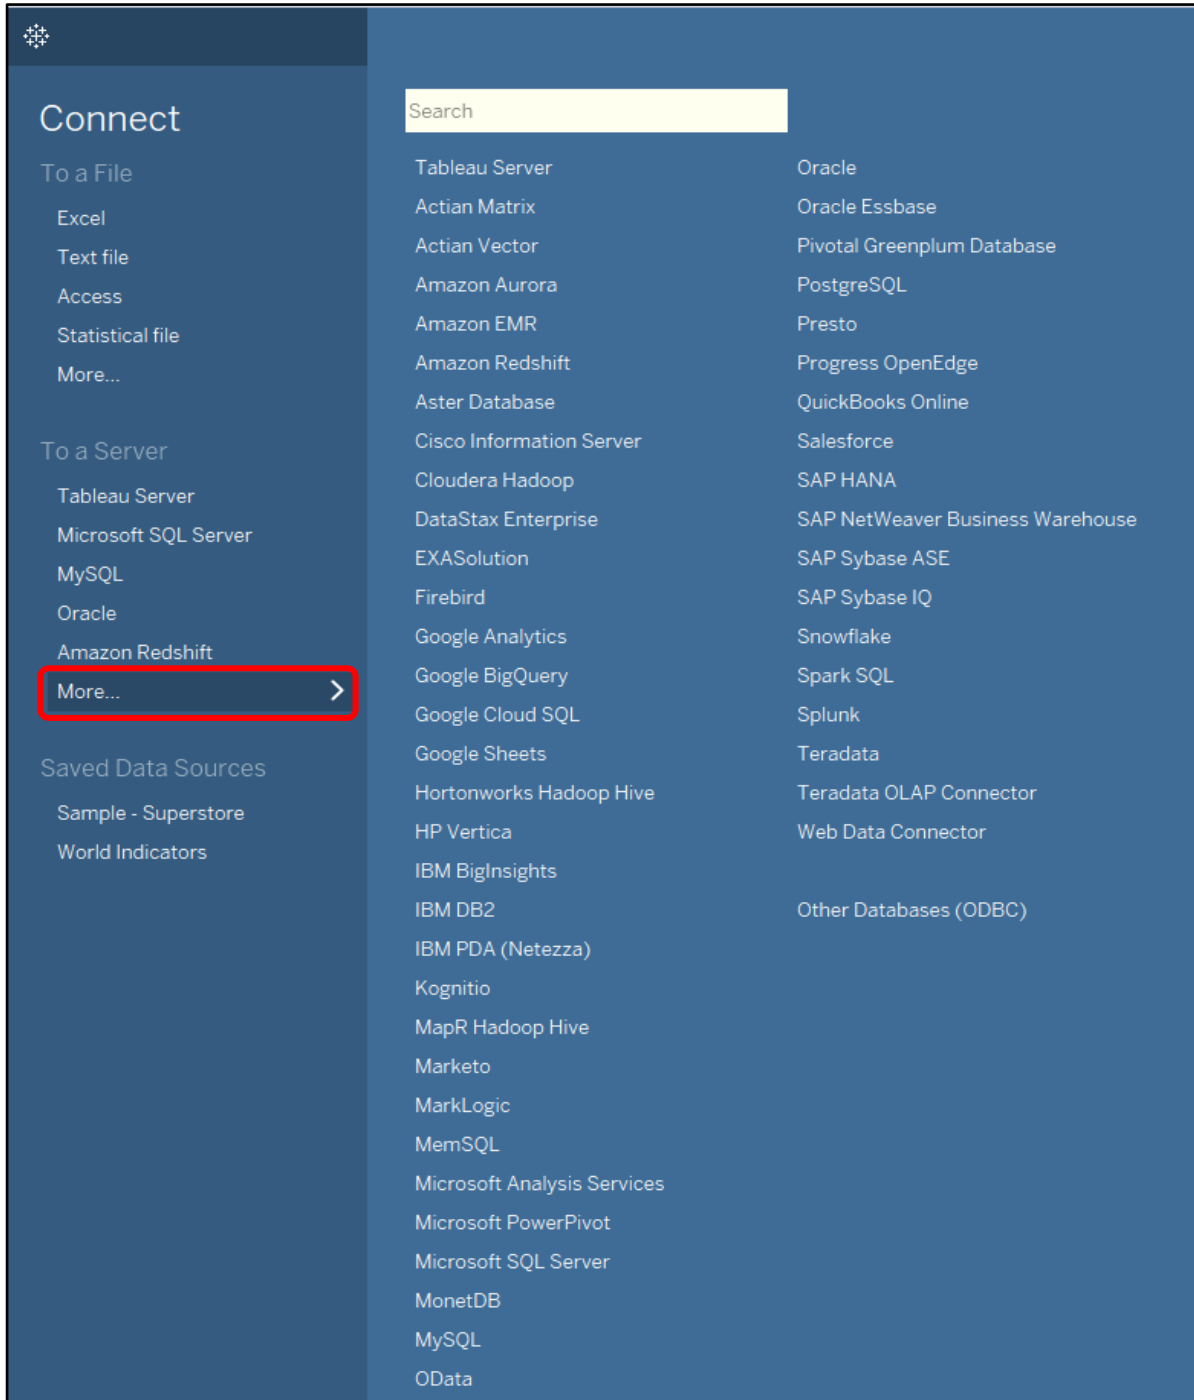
Connect

To a File

Excel

Text file

Access

Statistical file

More...

To a Server

Tableau Server

Microsoft SQL Server

MySQL

Oracle

Amazon Redshift

More...

Saved Data Sources

Sample - Superstore

World Indicators

Search

Tableau Server
Actian Matrix
Actian Vector
Amazon Aurora
Amazon EMR
Amazon Redshift
Aster Database
Cisco Information Server
Cloudera Hadoop
DataStax Enterprise
EXASolution
Firebird
Google Analytics
Google BigQuery
Google Cloud SQL
Google Sheets
Hortonworks Hadoop Hive
HP Vertica
IBM BigInsights
IBM DB2
IBM PDA (Netezza)
Kognitio
MapR Hadoop Hive
Marketo
MarkLogic
MemSQL
Microsoft Analysis Services
Microsoft PowerPivot
Microsoft SQL Server
MonetDB
MySQL
OData

Oracle
Oracle Essbase
Pivotal Greenplum Database
PostgreSQL
Presto
Progress OpenEdge
QuickBooks Online
Salesforce
SAP HANA
SAP NetWeaver Business Warehouse
SAP Sybase ASE
SAP Sybase IQ
Snowflake
Spark SQL
Splunk
Teradata
Teradata OLAP Connector
Web Data Connector

Other Databases (ODBC)